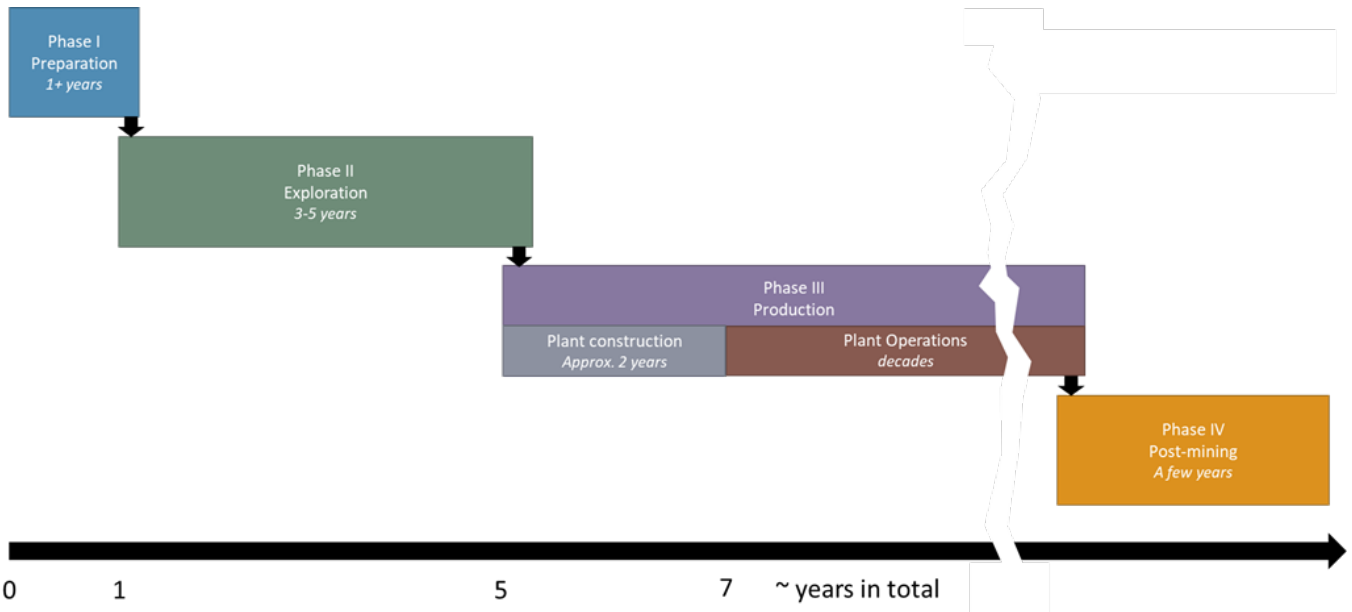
Phase I
Preparation
*1+ years*

Phase II
Exploration
*3-5 years*

Phase III
Production

Plant construction
*Approx. 2 years*

Plant Operations
*decades*

Phase IV
Post-mining
*A few years*

0 1 5 7 ~ years in total